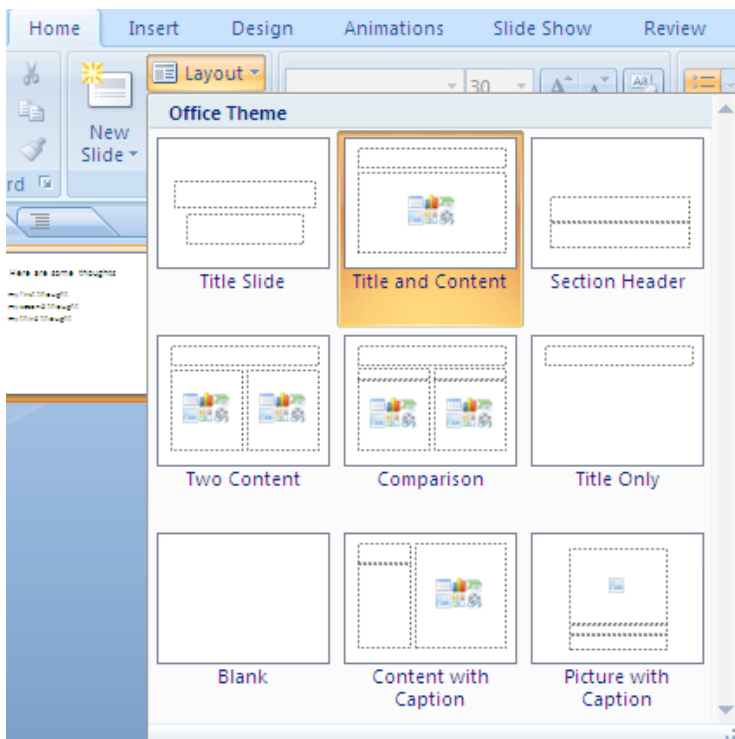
Home Insert Design Animations Slide Show Review

New Slide

Layout

30

rd

Here are some thoughts

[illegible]
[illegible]
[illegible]

Office Theme

Title Slide

Title and Content

Section Header

Two Content

Comparison

Title Only

Blank

Content with Caption

Picture with Caption